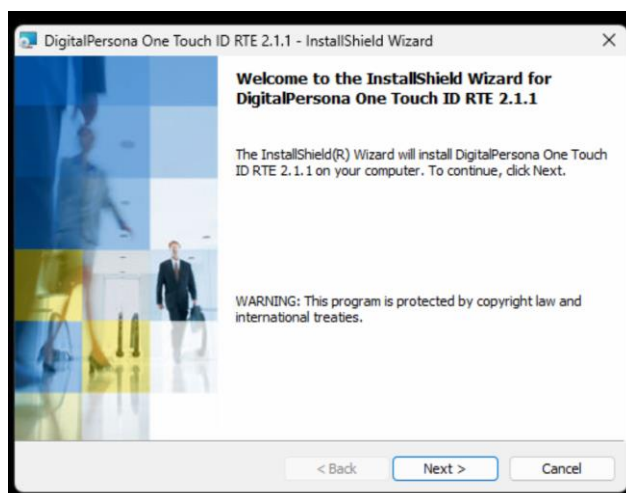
DigitalPersona One Touch ID RTE 2.1.1 - InstallShield Wizard

×

Welcome to the InstallShield Wizard for DigitalPersona One Touch ID RTE 2.1.1

The InstallShield(R) Wizard will install DigitalPersona One Touch ID RTE 2.1.1 on your computer. To continue, click Next.

WARNING: This program is protected by copyright law and international treaties.

< Back

Next >

Cancel